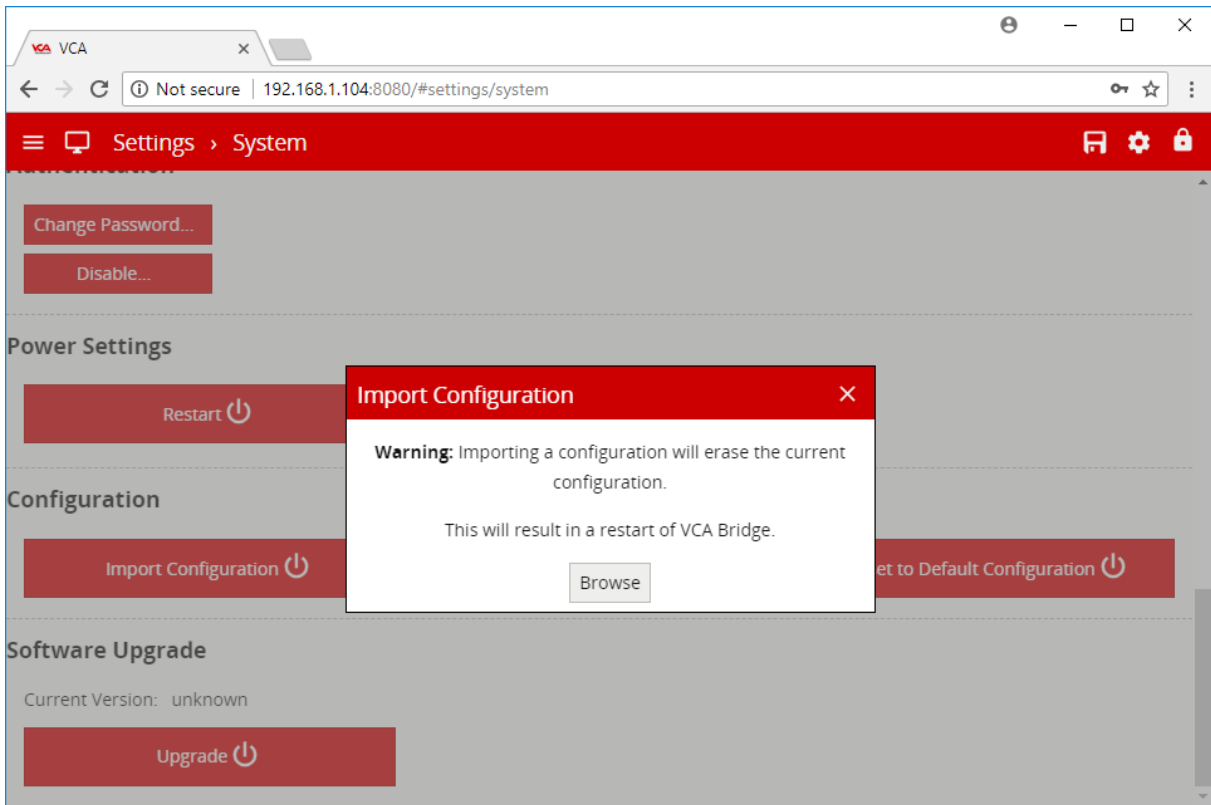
VCA

Not secure | 192.168.1.104:8080/#settings/system

Settings › System

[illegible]

Change Password...

Disable...

Power Settings

Restart

Configuration

Import Configuration

et to Default Configuration

Software Upgrade

Current Version: unknown

Upgrade

Import Configuration

×

**Warning:** Importing a configuration will erase the current configuration.

This will result in a restart of VCA Bridge.

Browse